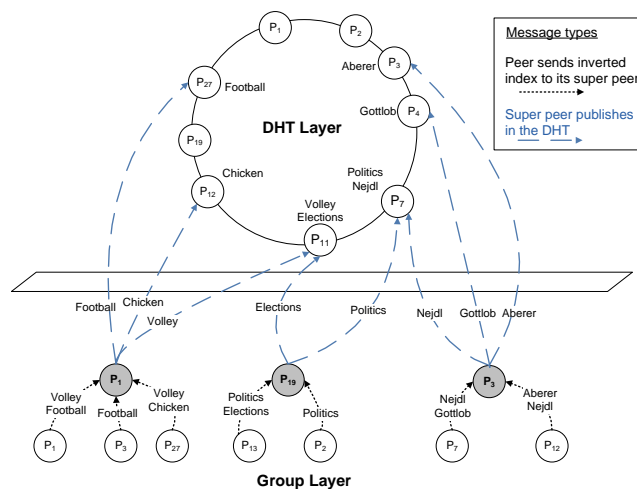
Message types

Peer sends inverted index to its super peer

Super peer publishes in the DHT

DHT Layer

$P_1$

$P_2$

Aberer $P_3$

Gottlob $P_4$

$P_{27}$ Football

$P_{19}$

Chicken $P_{12}$

Politics Nejdl $P_7$

Volley Elections $P_{11}$

Football Chicken Volley

Elections

Politics

Nejdl Gottlob Aberer

$P_1$

$P_{19}$

$P_3$

Volley Football

Football

Volley Chicken

Politics Elections

Politics

Nejdl Gottlob

Aberer Nejdl

$P_1$ $P_3$ $P_{27}$ $P_{13}$ $P_2$ $P_7$ $P_{12}$

Group Layer